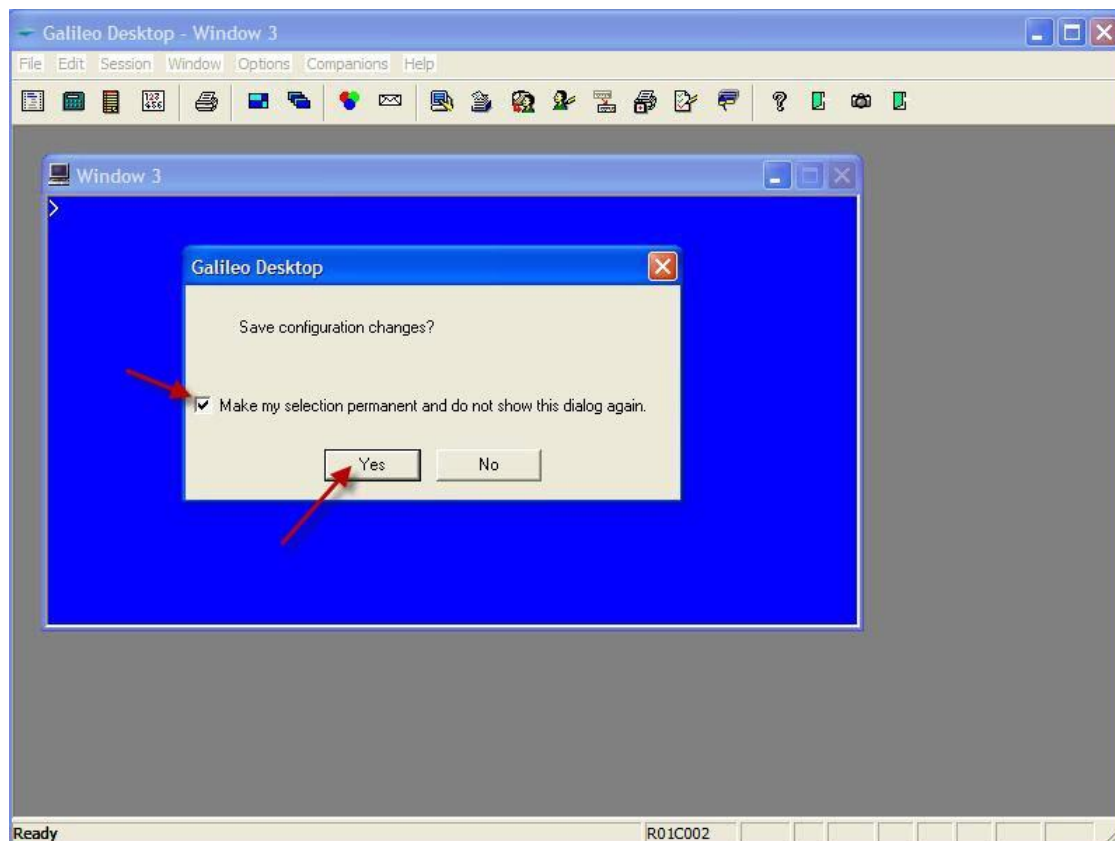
Galileo Desktop - Window 3

File Edit Session Window Options Companions Help

Window 3

>

Galileo Desktop

Save configuration changes?

Make my selection permanent and do not show this dialog again.

Yes No

Ready R01C002